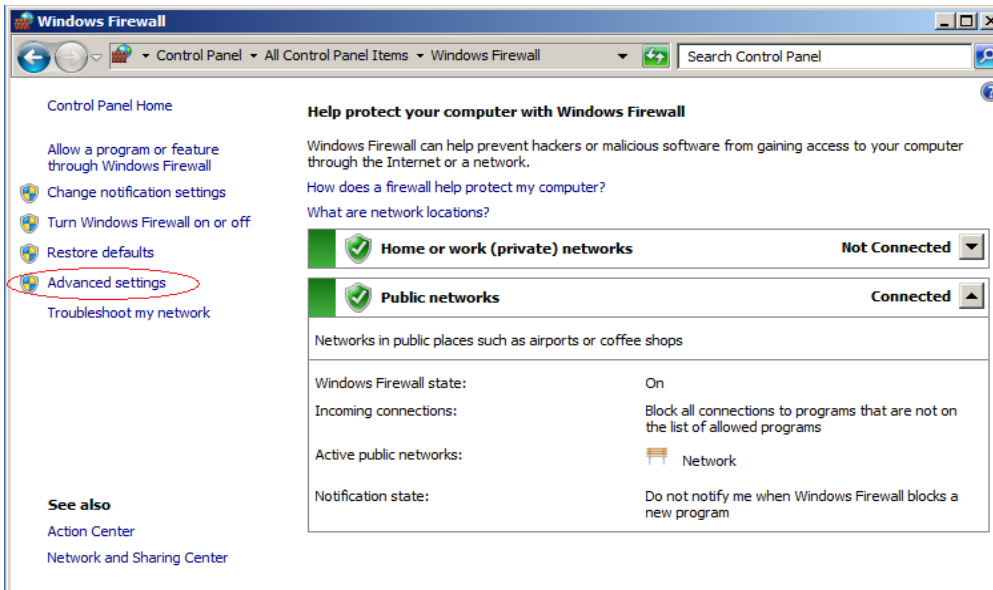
Windows Firewall

Control Panel ▸ All Control Panel Items ▸ Windows Firewall

Search Control Panel

Control Panel Home

Allow a program or feature through Windows Firewall

Change notification settings

Turn Windows Firewall on or off

Restore defaults

Advanced settings

Troubleshoot my network

See also

Action Center

Network and Sharing Center

Help protect your computer with Windows Firewall

Windows Firewall can help prevent hackers or malicious software from gaining access to your computer through the Internet or a network.

How does a firewall help protect my computer?

What are network locations?

Home or work (private) networks

Not Connected

Public networks

Connected

Networks in public places such as airports or coffee shops

| | |
|---|---|
| Windows Firewall state: | On |
| Incoming connections: | Block all connections to programs that are not on the list of allowed programs |
| Active public networks: | Network |
| Notification state: | Do not notify me when Windows Firewall blocks a new program |